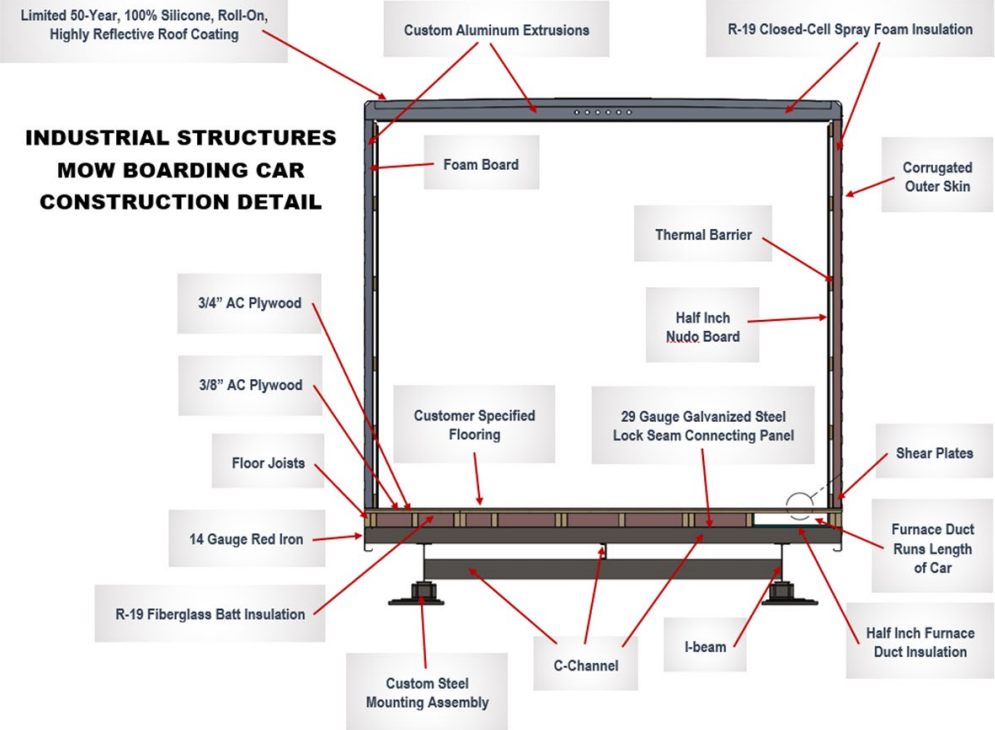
Limited 50-Year, 100% Silicone, Roll-On, Highly Reflective Roof Coating

Custom Aluminum Extrusions

R-19 Closed-Cell Spray Foam Insulation

INDUSTRIAL STRUCTURES MOW BOARDING CAR CONSTRUCTION DETAIL

Foam Board

Corrugated Outer Skin

Thermal Barrier

Half Inch Nudo Board

3/4" AC Plywood

3/8" AC Plywood

Customer Specified Flooring

29 Gauge Galvanized Steel Lock Seam Connecting Panel

Shear Plates

Floor Joists

14 Gauge Red Iron

Furnace Duct Runs Length of Car

R-19 Fiberglass Batt Insulation

I-beam

Half Inch Furnace Duct Insulation

C-Channel

Custom Steel Mounting Assembly